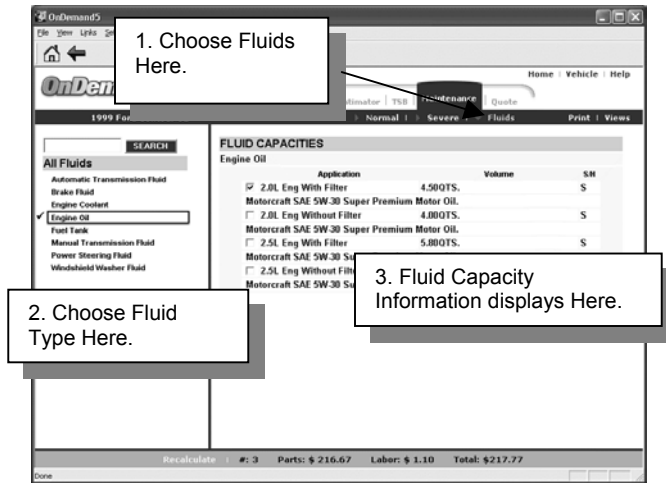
OnDemand5

File View Links Se

1. Choose Fluids Here.

OnDem

Home | Vehicle | Help

stimator | TSB | Maintenance | Quote

1999 Fo

Normal | Severe | Fluids

Print | Views

SEARCH

All Fluids

Automatic Transmission Fluid

Brake Fluid

Engine Coolant

✓ Engine Oil

Fuel Tank

Manual Transmission Fluid

Power Steering Fluid

Windshield Washer Fluid

FLUID CAPACITIES

Engine Oil

| Application | Volume | S/N |
|---|---|---|
| ☑ 2.0L Eng With Filter | 4.50QTS. | S |
| Motorcraft SAE 5W-30 Super Premium Motor Oil. | | |
| ☐ 2.0L Eng Without Filter | 4.00QTS. | S |
| Motorcraft SAE 5W-30 Super Premium Motor Oil. | | |
| ☐ 2.5L Eng With Filter | 5.80QTS. | S |
| Motorcraft SAE 5W-30 Su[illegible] | | |
| ☐ 2.5L Eng Without Filt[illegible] | | |
| Motorcraft SAE 5W-30 Su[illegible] | | |

3. Fluid Capacity Information displays Here.

2. Choose Fluid Type Here.

Recalculate | #: 3 Parts: $ 216.67 Labor: $ 1.10 Total: $217.77

Done